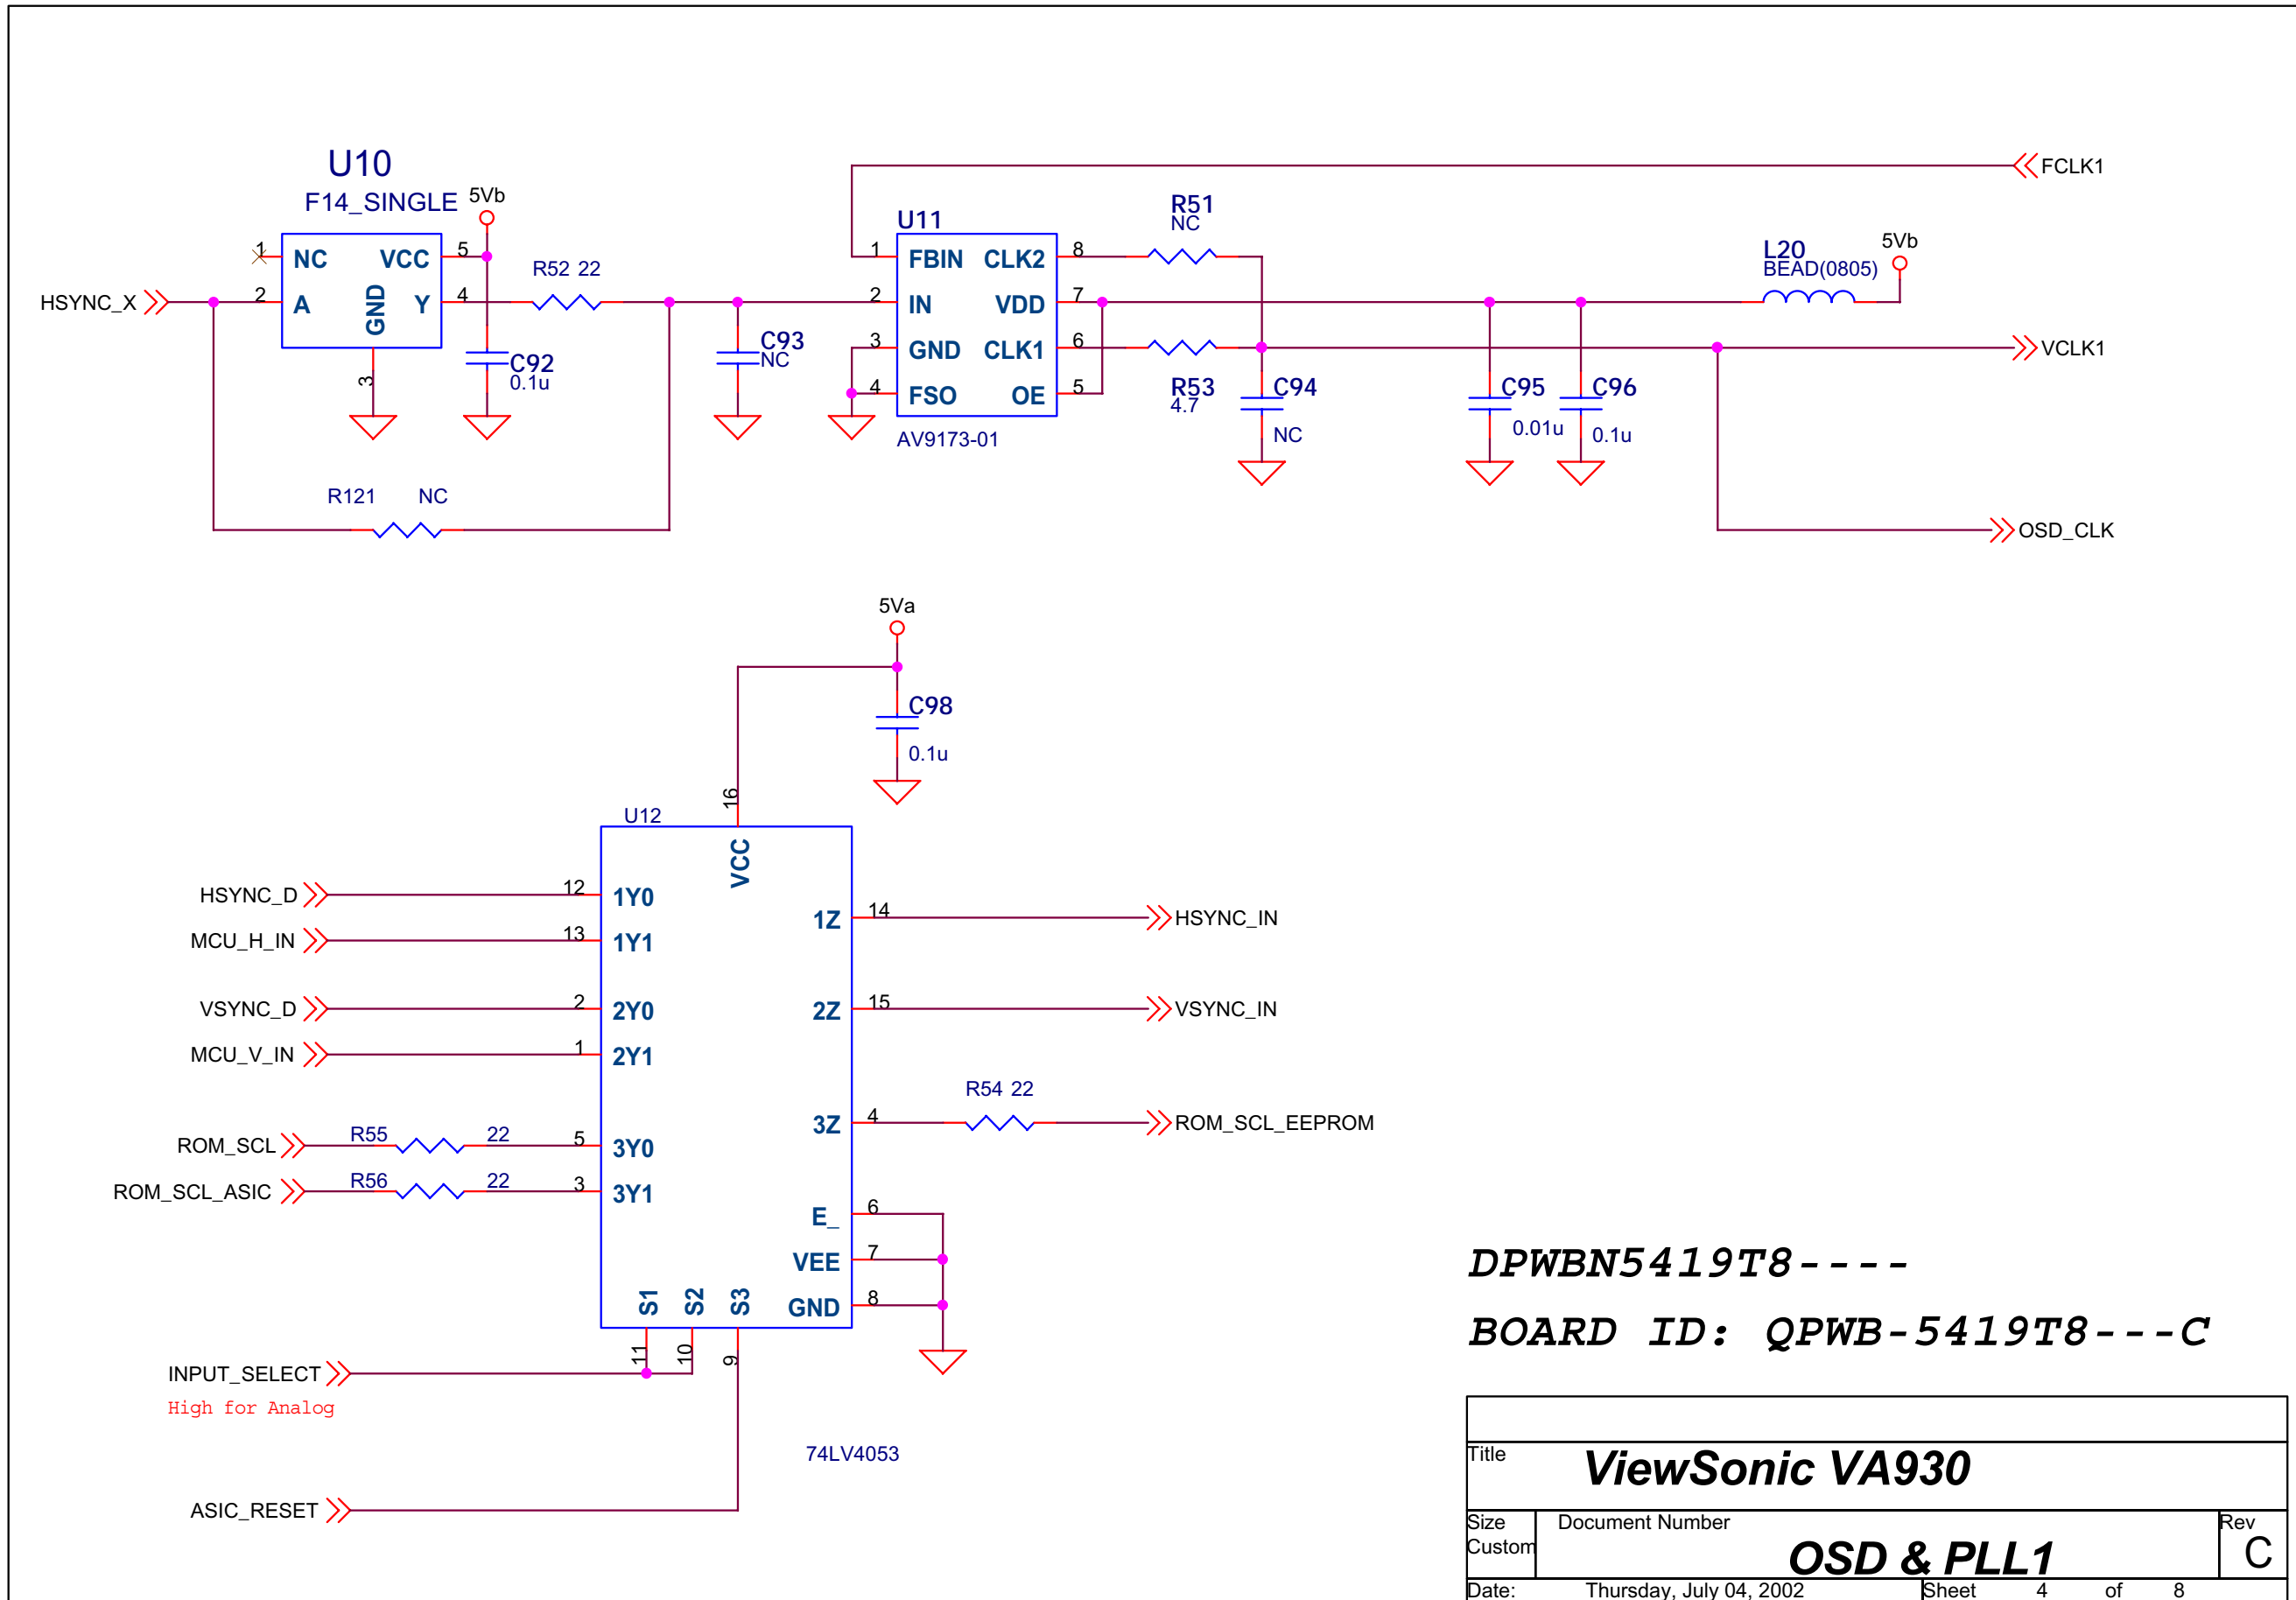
U10
F14_SINGLE
5Vb
1 NC VCC 5
HSYNC_X
2 A GND Y 4
3
R52 22
C92
0.1u
C93
NC
R121 NC

U11
1 FBIN CLK2 8
2 IN VDD 7
3 GND CLK1 6
4 FSO OE 5
AV9173-01
R51
NC
R53
4.7
C94
NC
C95
0.01u
C96
0.1u
L20
BEAD(0805)
5Vb
FCLK1
VCLK1
OSD_CLK

5Va
C98
0.1u
U12
16
VCC
HSYNC_D 12 1Y0
MCU_H_IN 13 1Y1
VSYNC_D 2 2Y0
MCU_V_IN 1 2Y1
ROM_SCL R55 22 5 3Y0
ROM_SCL_ASIC R56 22 3 3Y1
1Z 14 HSYNC_IN
2Z 15 VSYNC_IN
R54 22
3Z 4 ROM_SCL_EEPROM
E_ 6
VEE 7
GND 8
S1 S2 S3
11 10 9
INPUT_SELECT
High for Analog
74LV4053
ASIC_RESET

DPWBN5419T8----
BOARD ID: QPWB-5419T8---C

| Title | ViewSonic VA930 | |
|---|---|---|
| Size Custom | Document Number OSD & PLL1 | Rev C |
| Date: Thursday, July 04, 2002 | Sheet 4 of 8 | |